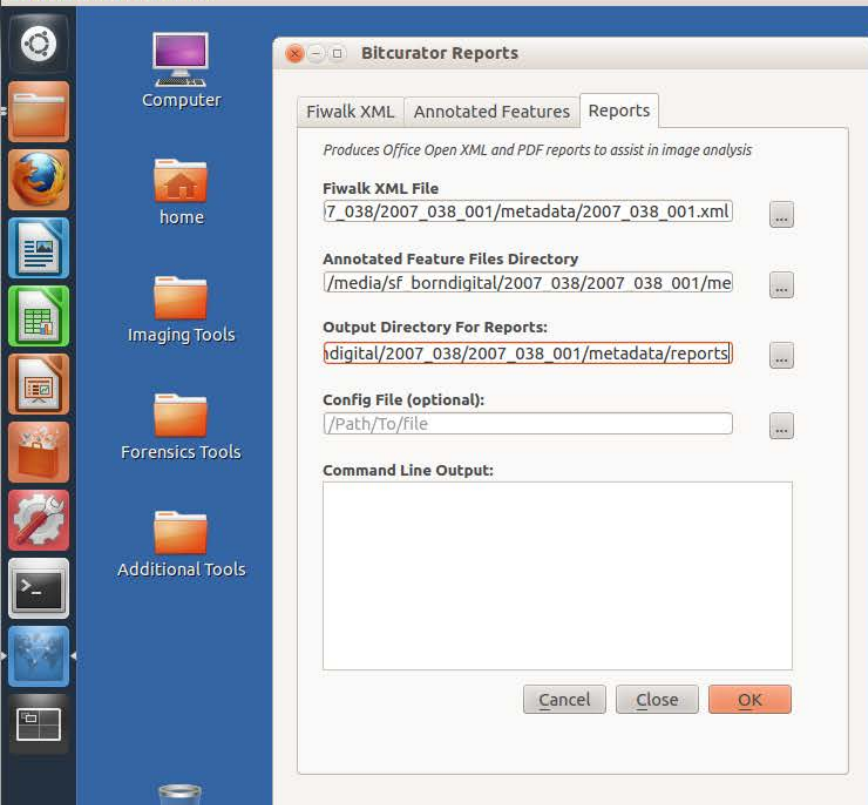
Computer

home

Imaging Tools

Forensics Tools

Additional Tools

Bitcurator Reports

Fiwalk XML | Annotated Features | Reports

Produces Office Open XML and PDF reports to assist in image analysis

Fiwalk XML File
7_038/2007_038_001/metadata/2007_038_001.xml ...

Annotated Feature Files Directory
/media/sf_borndigital/2007_038/2007_038_001/me ...

Output Directory For Reports:
digital/2007_038/2007_038_001/metadata/reports ...

Config File (optional):
/Path/To/file ...

Command Line Output:

Cancel Close OK